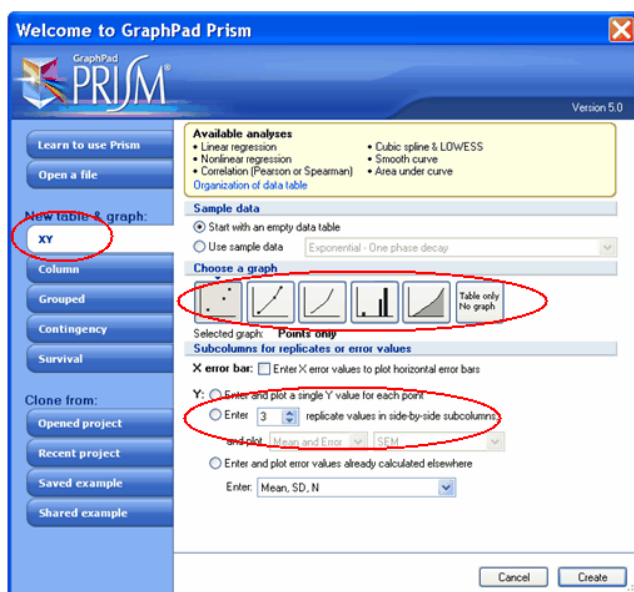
Welcome to GraphPad Prism

GraphPad PRISM

Version 5.0

Learn to use Prism

Open a file

New table & graph:

XY

Column

Grouped

Contingency

Survival

Clone from:

Opened project

Recent project

Saved example

Shared example

Available analyses
• Linear regression
• Nonlinear regression
• Correlation (Pearson or Spearman)
• Cubic spline & LOWESS
• Smooth curve
• Area under curve
Organization of data table

Sample data
Start with an empty data table
Use sample data Exponential - One phase decay

Choose a graph
Table only No graph
Selected graph: Points only

Subcolumns for replicates or error values
X error bar: Enter X error values to plot horizontal error bars

Y: Enter and plot a single Y value for each point
Enter 3 replicate values in side-by-side subcolumns
and plot Mean and Error SEM
Enter and plot error values already calculated elsewhere
Enter: Mean, SD, N

Cancel Create